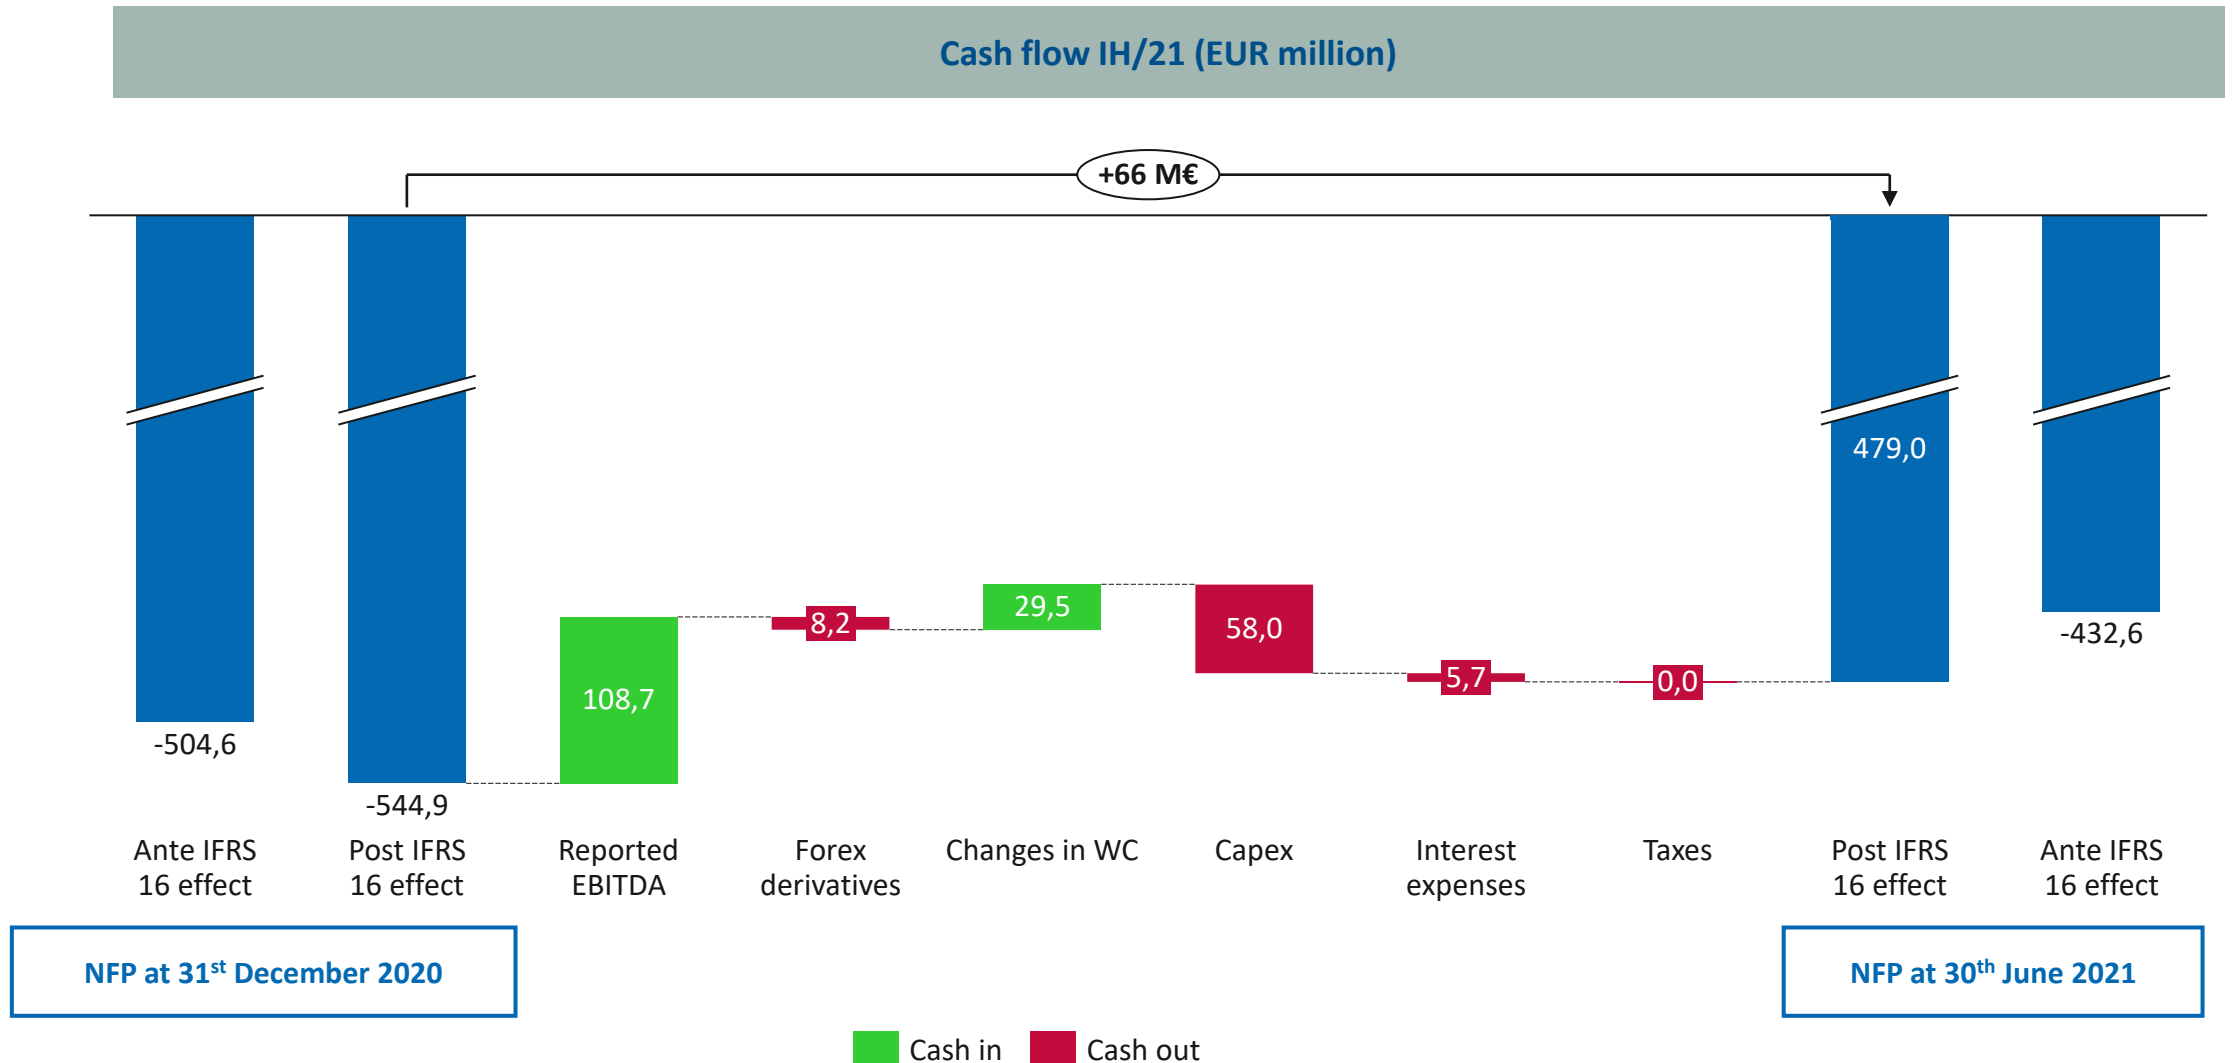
Cash flow IH/21 (EUR million)

+66 M€

-504,6

-544,9

108,7

8,2

29,5

58,0

5,7

0,0

479,0

-432,6

Ante IFRS 16 effect

Post IFRS 16 effect

Reported EBITDA

Forex derivatives

Changes in WC

Capex

Interest expenses

Taxes

Post IFRS 16 effect

Ante IFRS 16 effect

NFP at 31$^{st}$ December 2020

NFP at 30$^{th}$ June 2021

Cash in

Cash out